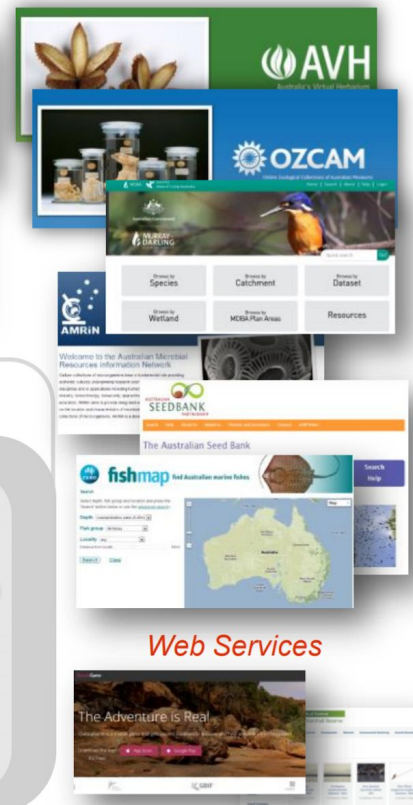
AVH
Australia's Virtual Herbarium

OZCAM
Online Zoological Collections of Australian Museums

MURRAY-DARLING

Browse by Species
Browse by Catchment
Browse by Dataset
Browse by Wetland
Browse by MDBA Plan Areas
Resources

AMRiN
Welcome to the Australian Microbial Resources Information Network

AUSTRALIAN SEEDBANK PARTNERSHIP
The Australian Seed Bank

fishmap find Australian marine fishes
Search
Help
Depth
Fish group
Locality
Search
Clear
Australia

Web Services

The Adventure is Real
App Store
Google Play
GBIF